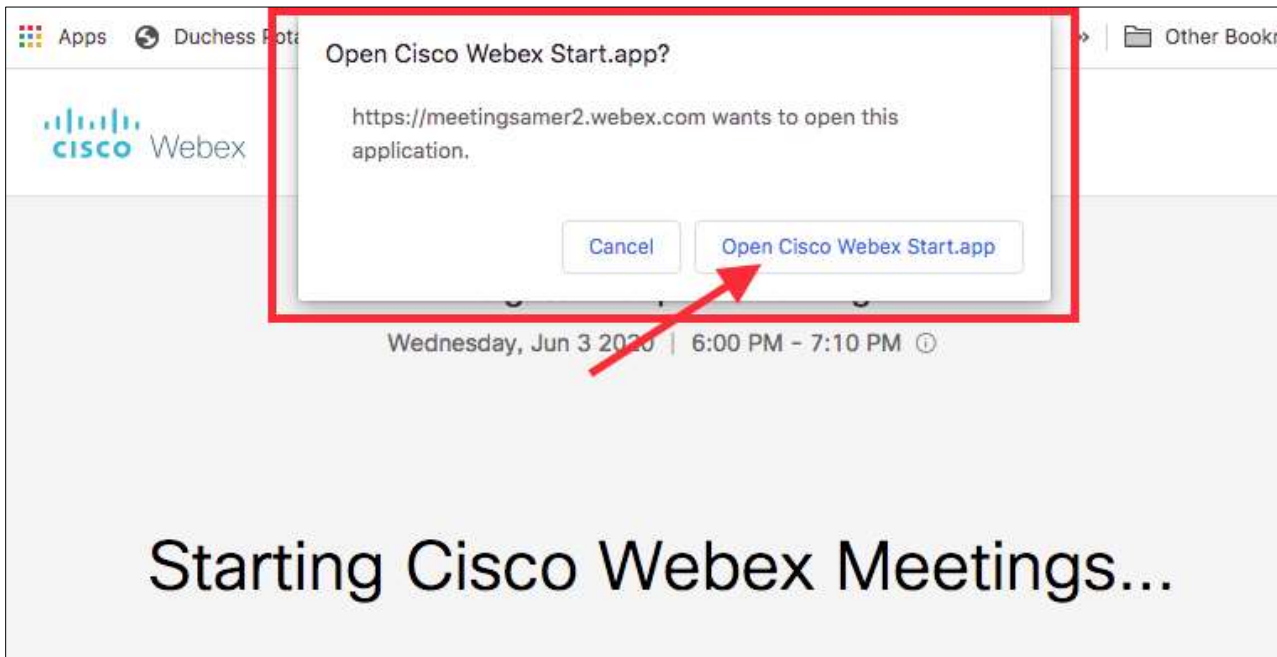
Apps Duchess Rota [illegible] » Other Bookr

Open Cisco Webex Start.app?

https://meetingsamer2.webex.com wants to open this application.

Cancel Open Cisco Webex Start.app

cisco Webex

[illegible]

Wednesday, Jun 3 2020 | 6:00 PM - 7:10 PM

Starting Cisco Webex Meetings...